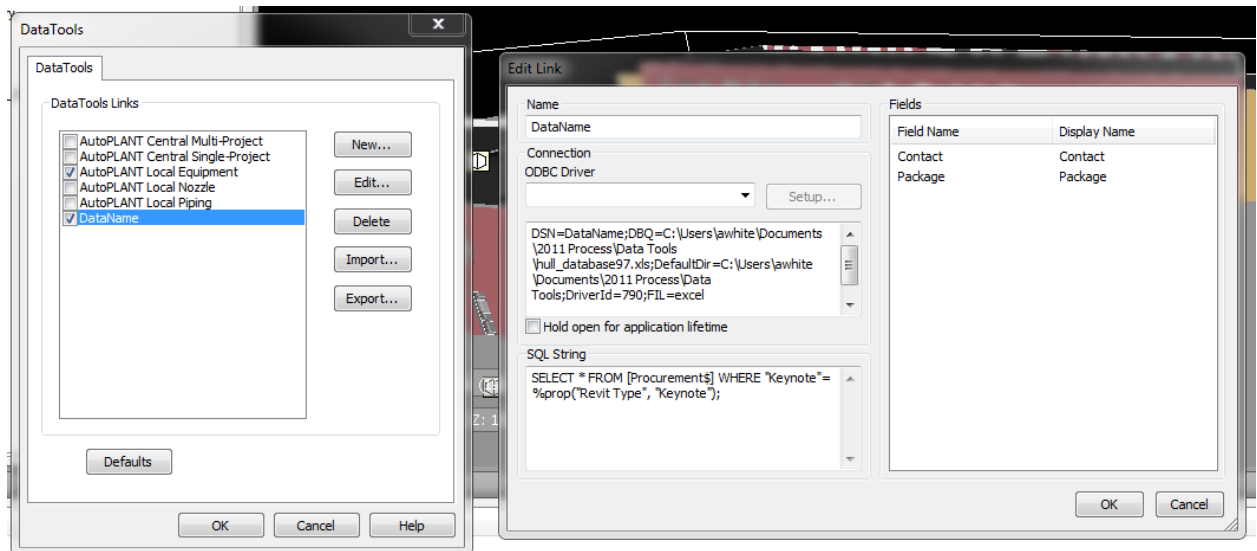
DataTools

DataTools

DataTools Links

AutoPLANT Central Multi-Project
AutoPLANT Central Single-Project
AutoPLANT Local Equipment
AutoPLANT Local Nozzle
AutoPLANT Local Piping
DataName

New...
Edit...
Delete
Import...
Export...

Defaults

OK
Cancel
Help

Edit Link

Name
DataName

Connection
ODBC Driver
Setup...

DSN=DataName;DBQ=C:\Users\awhite\Documents\2011 Process\Data Tools\hull_database97.xls;DefaultDir=C:\Users\awhite\Documents\2011 Process\Data Tools;DriverId=790;FIL=excel

Hold open for application lifetime

SQL String
SELECT * FROM [Procurement$] WHERE "Keynote"= %prop("Revit Type", "Keynote");

Fields

| Field Name | Display Name |
|---|---|
| Contact | Contact |
| Package | Package |

OK
Cancel

Z: 1